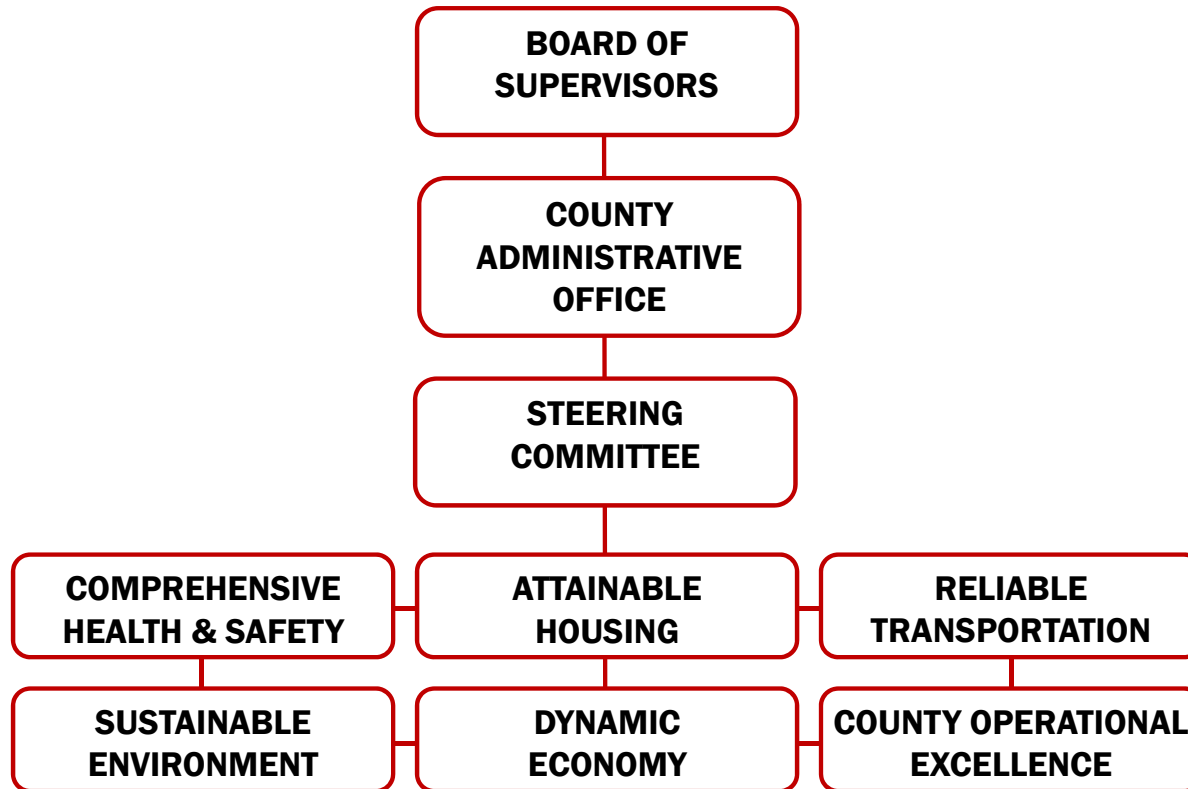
BOARD OF SUPERVISORS

COUNTY ADMINISTRATIVE OFFICE

STEERING COMMITTEE

COMPREHENSIVE HEALTH & SAFETY

ATTAINABLE HOUSING

RELIABLE TRANSPORTATION

SUSTAINABLE ENVIRONMENT

DYNAMIC ECONOMY

COUNTY OPERATIONAL EXCELLENCE